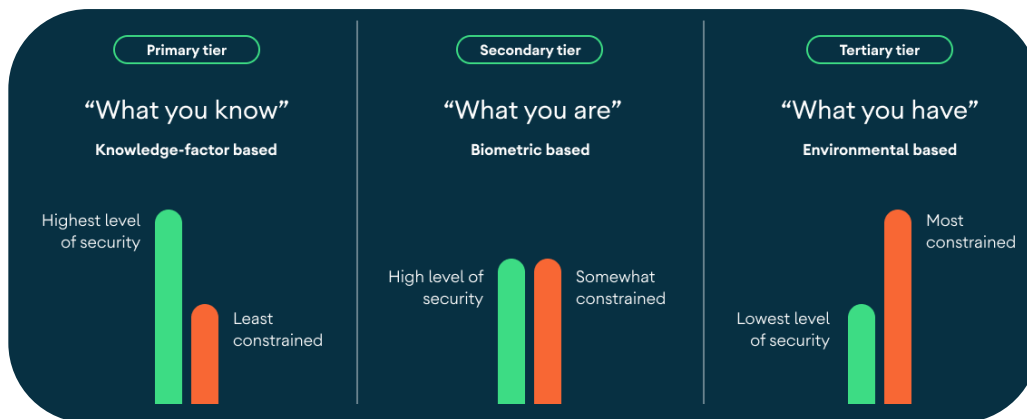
Primary tier

“What you know”

Knowledge-factor based

Highest level of security

Least constrained

Secondary tier

“What you are”

Biometric based

High level of security

Somewhat constrained

Tertiary tier

“What you have”

Environmental based

Most constrained

Lowest level of security